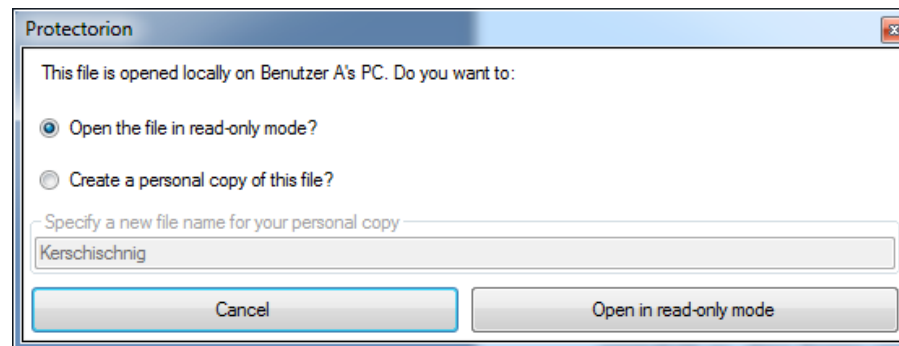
Protectorion

This file is opened locally on Benutzer A's PC. Do you want to:

Open the file in read-only mode?

Create a personal copy of this file?

Specify a new file name for your personal copy

Kerschischnig

Cancel

Open in read-only mode